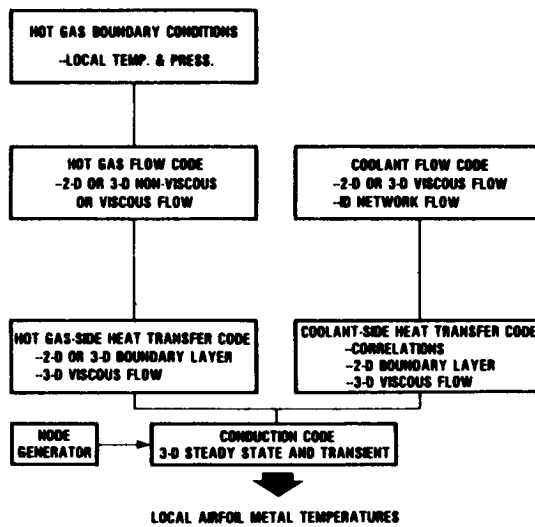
HOT GAS BOUNDARY CONDITIONS
–LOCAL TEMP. & PRESS.

HOT GAS FLOW CODE
–2-D OR 3-D NON-VISCOUS OR VISCOUS FLOW

COOLANT FLOW CODE
–2-D OR 3-D VISCOUS FLOW
–1D NETWORK FLOW

HOT GAS-SIDE HEAT TRANSFER CODE
–2-D OR 3-D BOUNDARY LAYER
–3-D VISCOUS FLOW

COOLANT-SIDE HEAT TRANSFER CODE
–CORRELATIONS
–2-D BOUNDARY LAYER
–3-D VISCOUS FLOW

NODE GENERATOR

CONDUCTION CODE
3-D STEADY STATE AND TRANSIENT

LOCAL AIRFOIL METAL TEMPERATURES